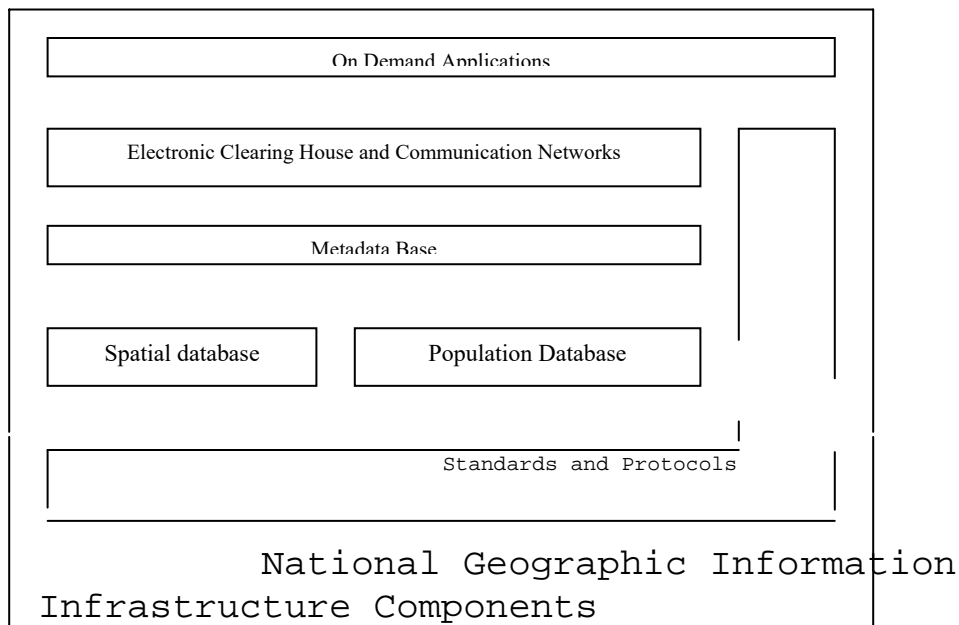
On Demand Applications

Electronic Clearing House and Communication Networks

Metadata Base

Spatial database

Population Database

Standards and Protocols

National Geographic Information Infrastructure Components